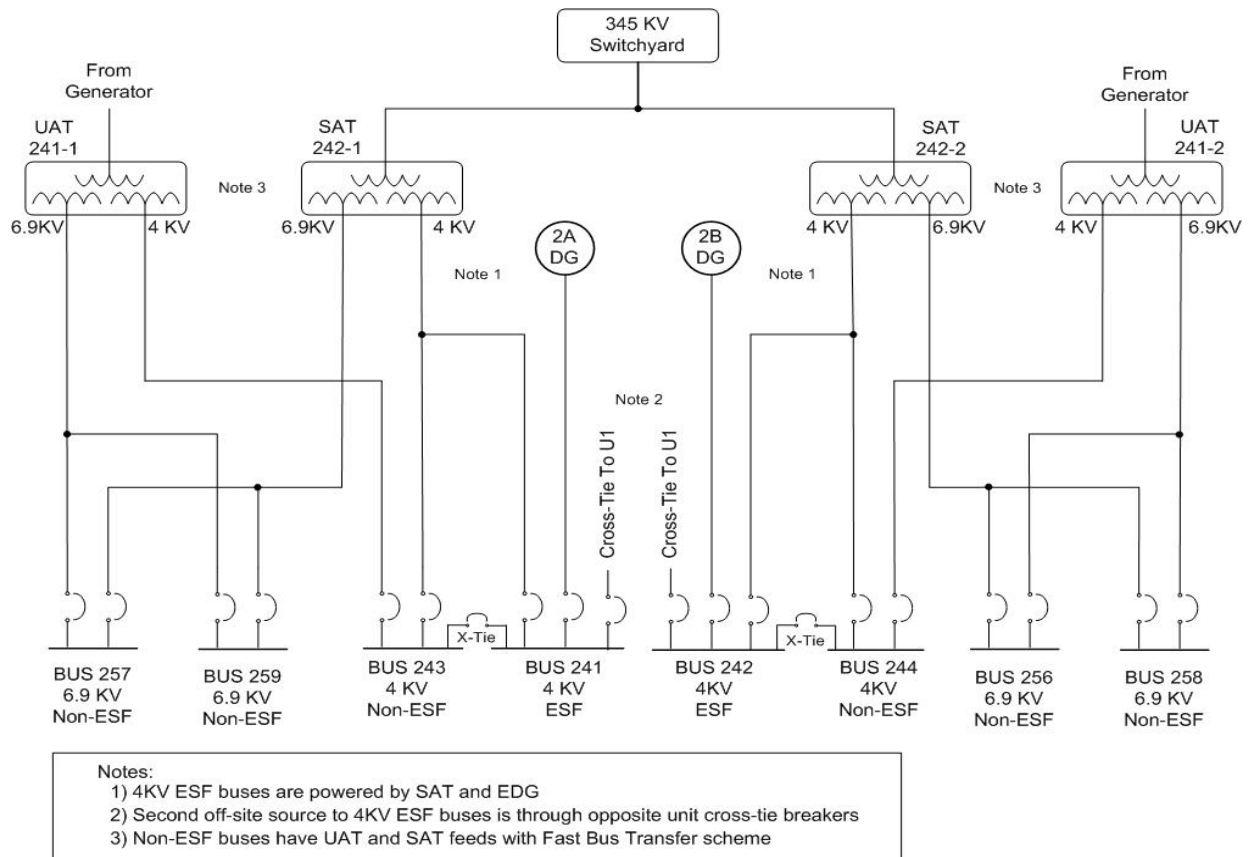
345 KV Switchyard

From Generator

UAT 241-1

6.9KV

4 KV

Note 3

SAT 242-1

6.9KV

4 KV

2A DG

Note 1

2B DG

Note 1

SAT 242-2

4 KV

6.9KV

Note 3

From Generator

UAT 241-2

4 KV

6.9KV

Note 2

Cross-Tie To U1

Cross-Tie To U1

X-Tie

X-Tie

BUS 257
6.9 KV
Non-ESF

BUS 259
6.9 KV
Non-ESF

BUS 243
4 KV
Non-ESF

BUS 241
4 KV
ESF

BUS 242
4KV
ESF

BUS 244
4KV
Non-ESF

BUS 256
6.9 KV
Non-ESF

BUS 258
6.9 KV
Non-ESF

Notes:
1) 4KV ESF buses are powered by SAT and EDG
2) Second off-site source to 4KV ESF buses is through opposite unit cross-tie breakers
3) Non-ESF buses have UAT and SAT feeds with Fast Bus Transfer scheme